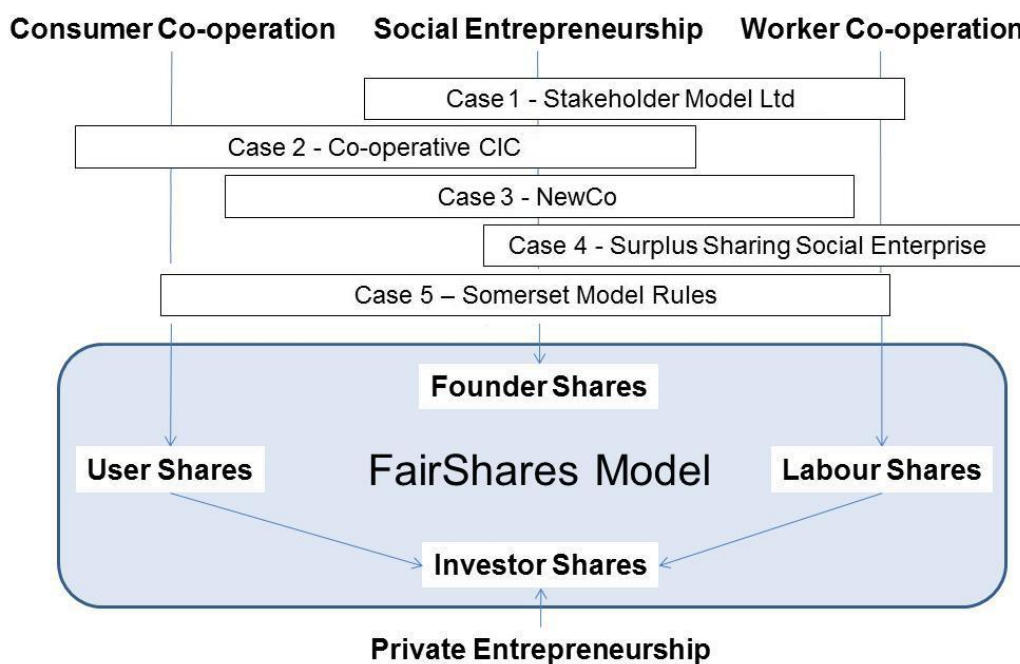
Consumer Co-operation
Social Entrepreneurship
Worker Co-operation

Case 1 - Stakeholder Model Ltd
Case 2 - Co-operative CIC
Case 3 - NewCo
Case 4 - Surplus Sharing Social Enterprise
Case 5 – Somerset Model Rules

Founder Shares
User Shares
FairShares Model
Labour Shares
Investor Shares

Private Entrepreneurship